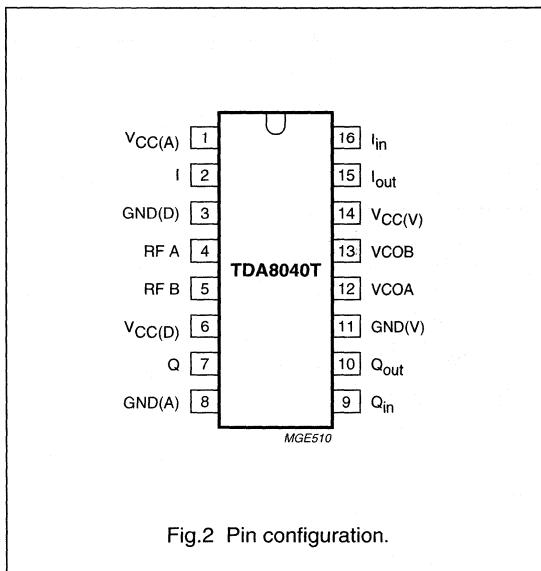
$V_{CC(A)}$ 1
I 2
GND(D) 3
RF A 4
RF B 5
$V_{CC(D)}$ 6
Q 7
GND(A) 8

TDA8040T

16 $I_{in}$
15 $I_{out}$
14 $V_{CC(V)}$
13 VCOB
12 VCOA
11 GND(V)
10 $Q_{out}$
9 $Q_{in}$

MGE510

Fig.2 Pin configuration.